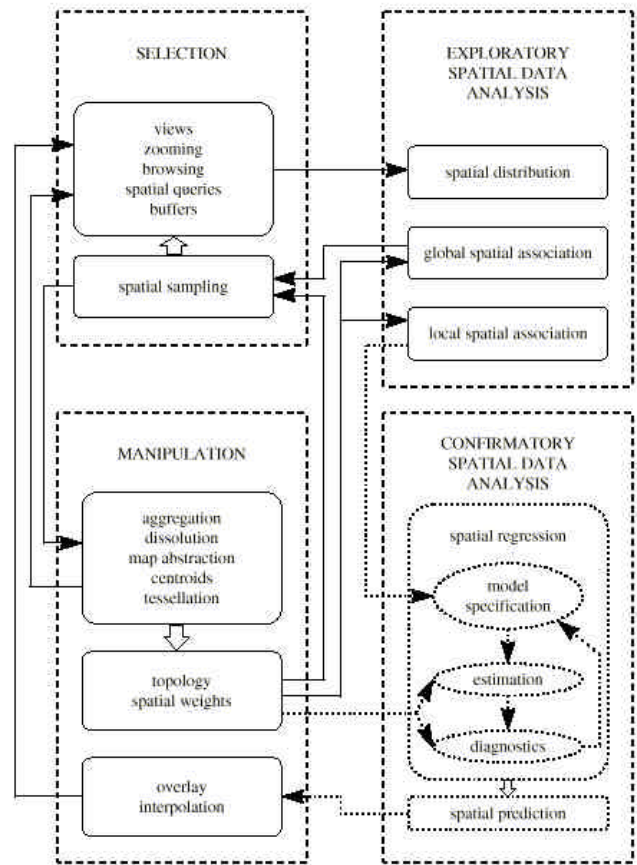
SELECTION

views
zooming
browsing
spatial queries
buffers

spatial sampling

EXPLORATORY SPATIAL DATA ANALYSIS

spatial distribution

global spatial association

local spatial association

MANIPULATION

aggregation
dissolution
map abstraction
centroids
tessellation

topology
spatial weights

overlay
interpolation

CONFIRMATORY SPATIAL DATA ANALYSIS

spatial regression

model specification

estimation

diagnostics

spatial prediction